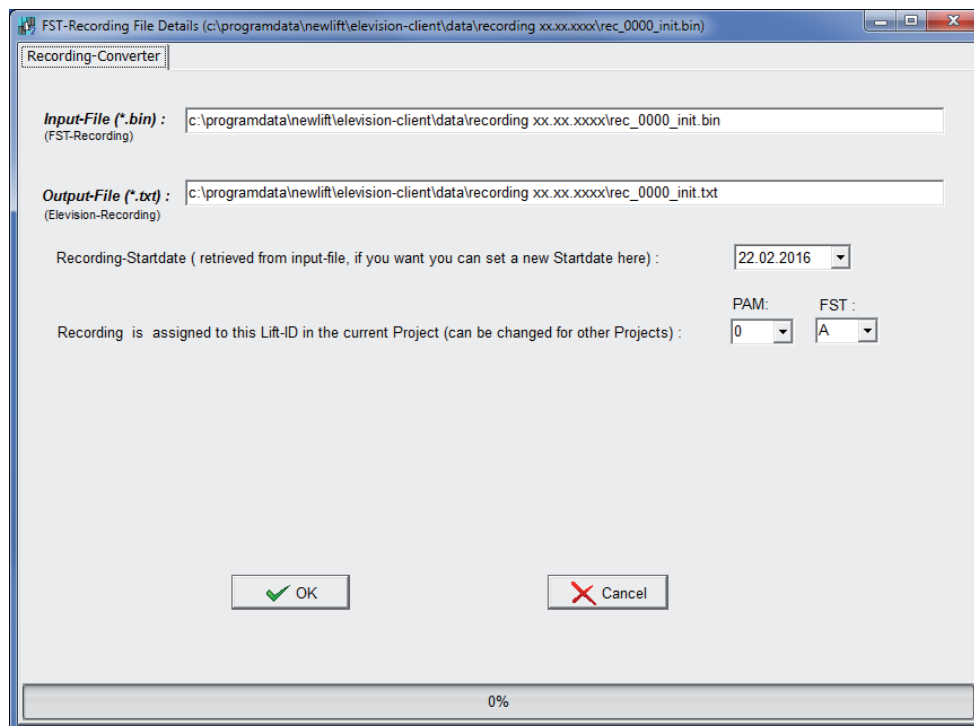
FST-Recording File Details (c:\programdata\newlift\elevision-client\data\recording xx.xx.xxxx\rec_0000_init.bin)

Recording-Converter

Input-File (*.bin) :
(FST-Recording)
c:\programdata\newlift\elevision-client\data\recording xx.xx.xxxx\rec_0000_init.bin

Output-File (*.txt) :
(Elevision-Recording)
c:\programdata\newlift\elevision-client\data\recording xx.xx.xxxx\rec_0000_init.txt

Recording-Startdate ( retrieved from input-file, if you want you can set a new Startdate here) :
22.02.2016

PAM:
FST :

Recording is assigned to this Lift-ID in the current Project (can be changed for other Projects) :
0
A

OK
Cancel

0%